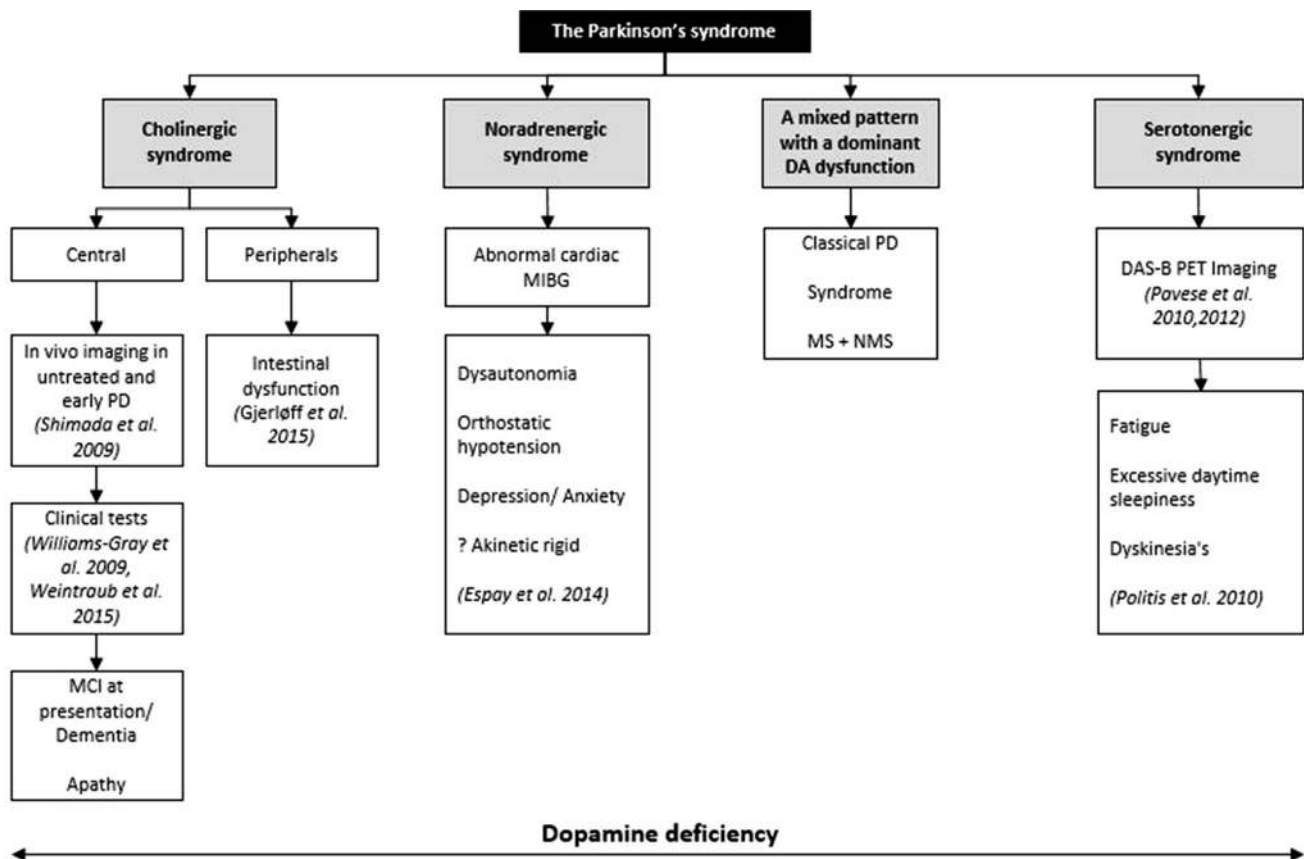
The Parkinson's syndrome

Cholinergic syndrome

Central

Peripherals

In vivo imaging in untreated and early PD (Shimada et al. 2009)

Intestinal dysfunction (Gjerløff et al. 2015)

Clinical tests (Williams-Gray et al. 2009, Weintraub et al. 2015)

MCI at presentation/ Dementia

Apathy

Noradrenergic syndrome

Abnormal cardiac MIBG

Dysautonomia

Orthostatic hypotension

Depression/ Anxiety

? Akinetic rigid

(Espay et al. 2014)

A mixed pattern with a dominant DA dysfunction

Classical PD

Syndrome

MS + NMS

Serotonergic syndrome

DAS-B PET Imaging (Pavese et al. 2010,2012)

Fatigue

Excessive daytime sleepiness

Dyskinesia's

(Politis et al. 2010)

Dopamine deficiency